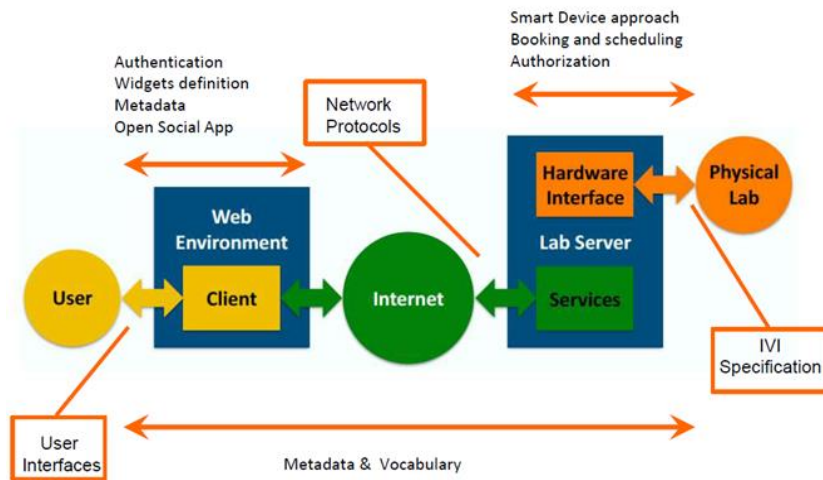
Smart Device approach
Booking and scheduling
Authorization

Authentication
Widgets definition
Metadata
Open Social App

Network
Protocols

Web
Environment

Hardware
Interface

Physical
Lab

Lab Server

User

Client

Internet

Services

IVI
Specification

User
Interfaces

Metadata & Vocabulary